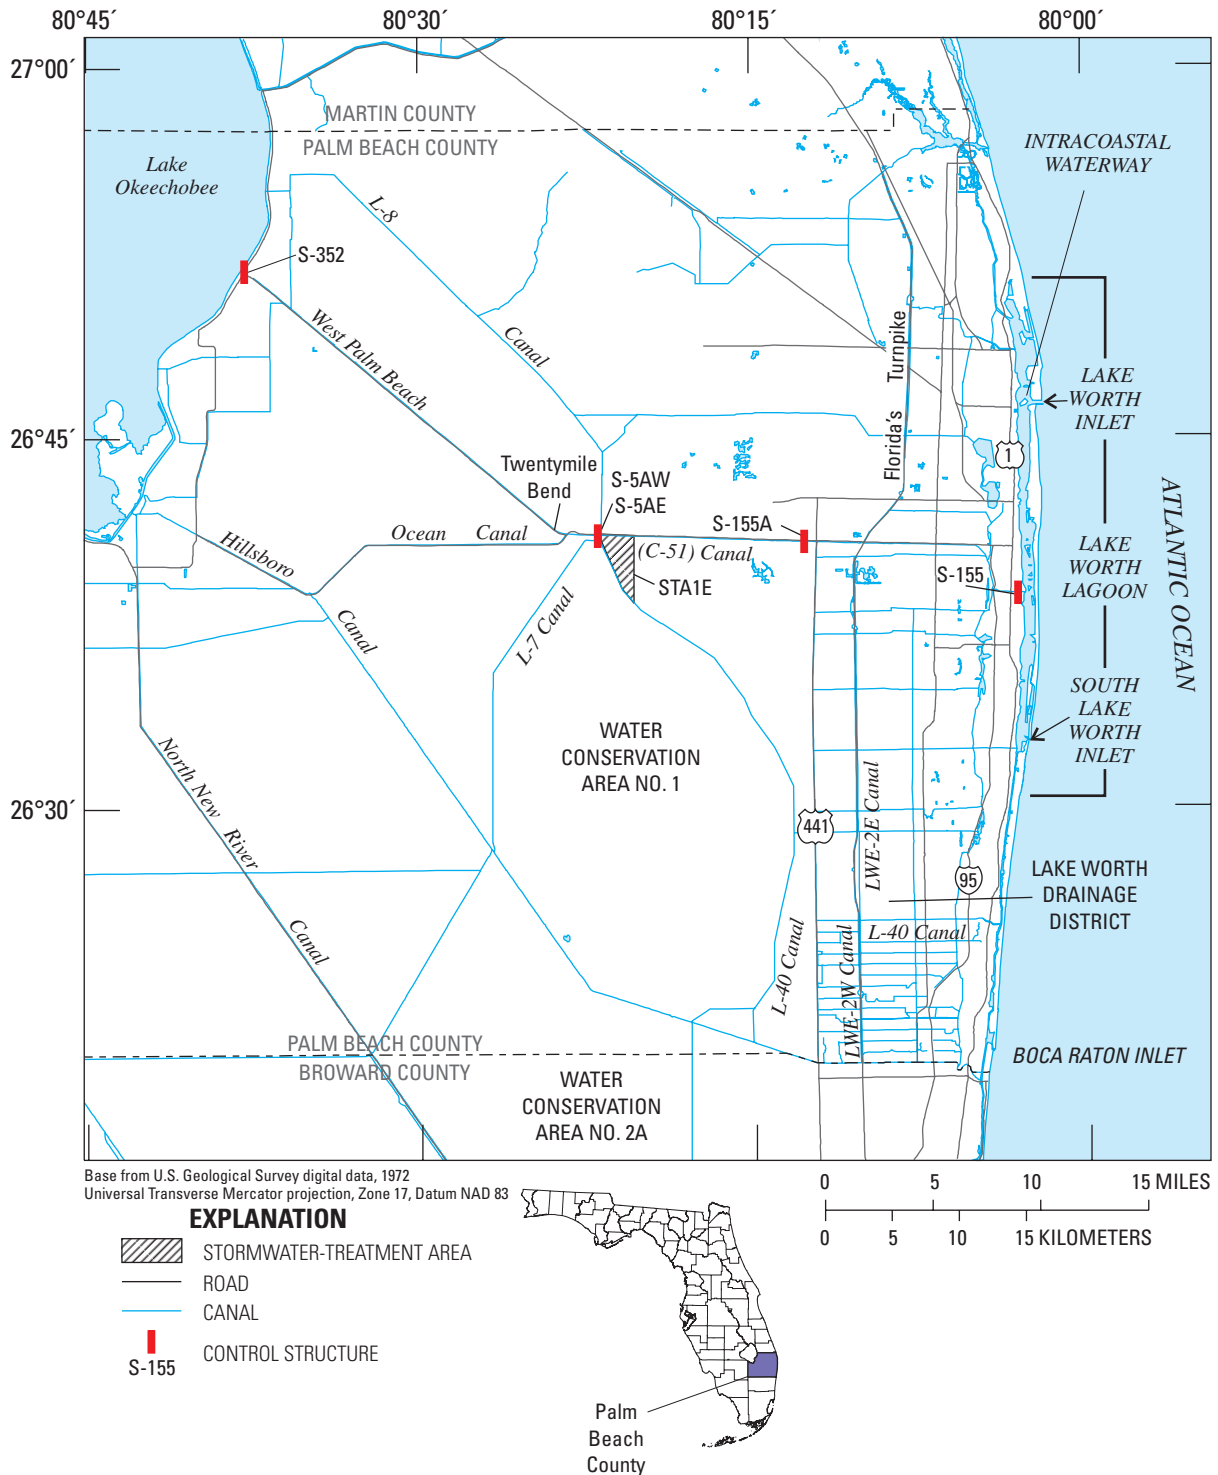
80°45′ 80°30′ 80°15′ 80°00′

27°00′

26°45′

26°30′

MARTIN COUNTY
PALM BEACH COUNTY

Lake Okeechobee

INTRACOASTAL WATERWAY

L-8

S-352

West Palm Beach

Canal

Turnpike

Florida's

LAKE WORTH INLET

1

Twentymile Bend

S-5AW
S-5AE

S-155A

Ocean Canal

(C-51) Canal

Hillsboro

STA1E

S-155

LAKE WORTH LAGOON

ATLANTIC OCEAN

Canal

L-7 Canal

SOUTH LAKE WORTH INLET

WATER CONSERVATION AREA NO. 1

North New River

441

LWE-2E Canal

95

LAKE WORTH DRAINAGE DISTRICT

Canal

L-40 Canal

L-40 Canal

LWE-2W Canal

PALM BEACH COUNTY
BROWARD COUNTY

BOCA RATON INLET

WATER CONSERVATION AREA NO. 2A

Base from U.S. Geological Survey digital data, 1972
Universal Transverse Mercator projection, Zone 17, Datum NAD 83

0 5 10 15 MILES
0 5 10 15 KILOMETERS

EXPLANATION
STORMWATER-TREATMENT AREA
ROAD
CANAL
S-155 CONTROL STRUCTURE

Palm Beach County